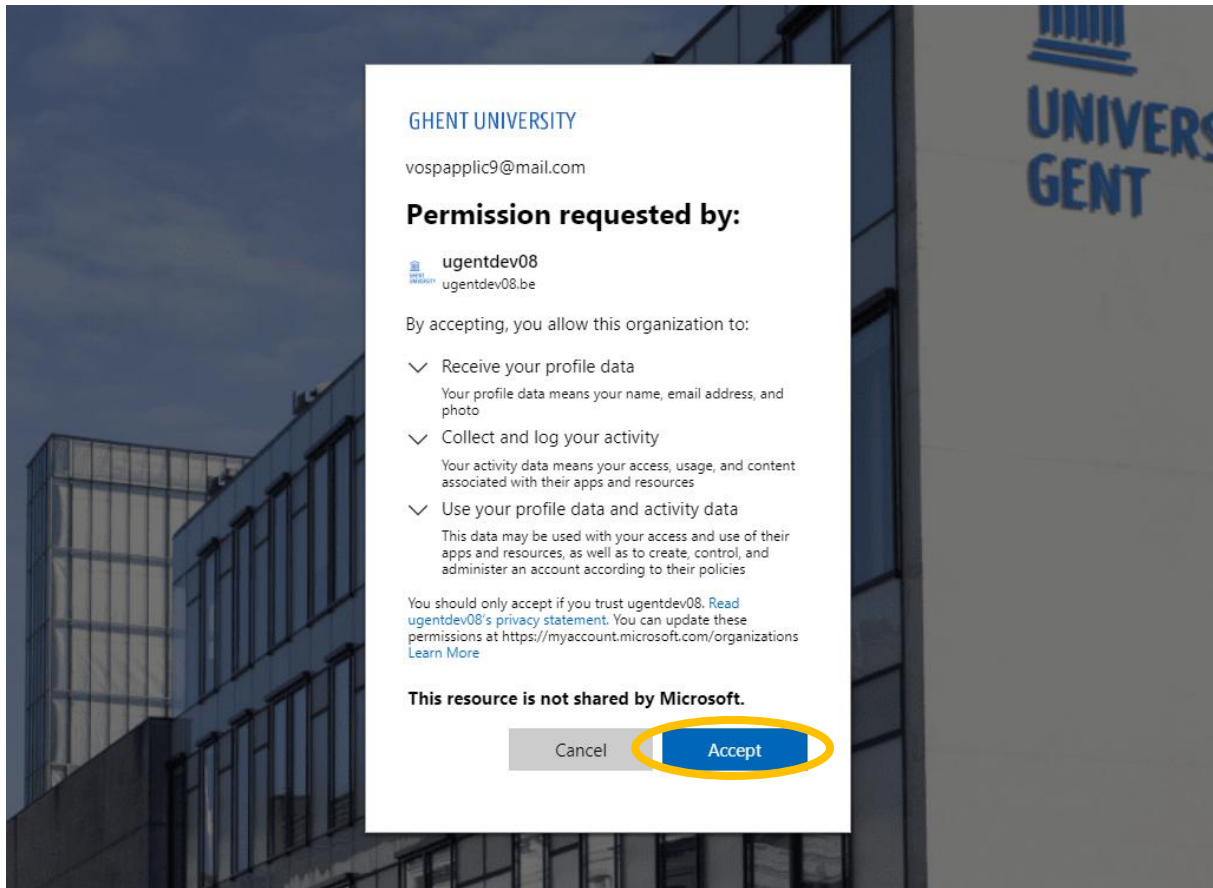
GHENT UNIVERSITY

vospapplic9@mail.com

Permission requested by:

GHENT UNIVERSITY ugentdev08
ugentdev08.be

By accepting, you allow this organization to:

Receive your profile data
Your profile data means your name, email address, and photo

Collect and log your activity
Your activity data means your access, usage, and content associated with their apps and resources

Use your profile data and activity data
This data may be used with your access and use of their apps and resources, as well as to create, control, and administer an account according to their policies

You should only accept if you trust ugentdev08. Read ugentdev08's privacy statement. You can update these permissions at https://myaccount.microsoft.com/organizations Learn More

This resource is not shared by Microsoft.

Cancel Accept

UNIVERS
GENT